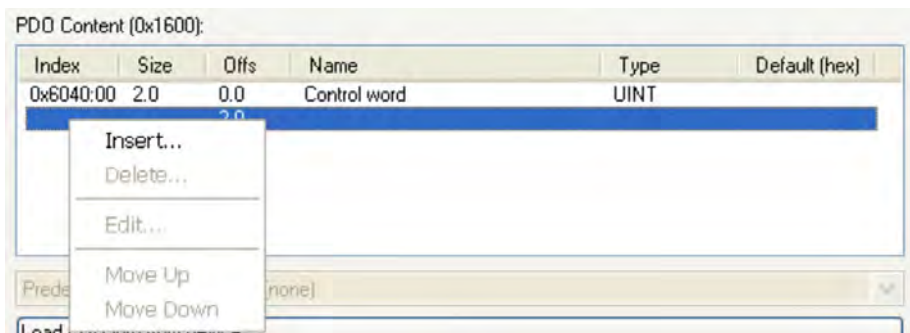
PDO Content (0x1600):

| Index | Size | Offs | Name | Type | Default (hex) |
|---|---|---|---|---|---|
| 0x6040:00 | 2.0 | 0.0 | Control word | UINT | |
| | | 2.0 | | | |

Insert...
Delete...
Edit...
Move Up
Move Down

Prede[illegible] (none)

Load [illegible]